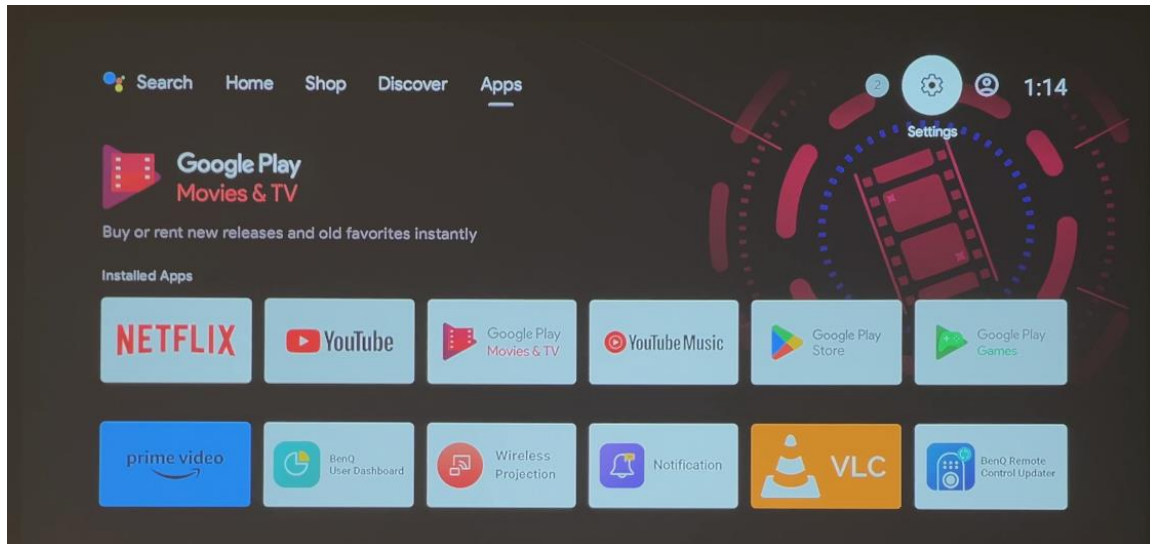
Search Home Shop Discover Apps

2 Settings 1:14

Google Play
Movies & TV

Buy or rent new releases and old favorites instantly

Installed Apps

NETFLIX

YouTube

Google Play
Movies & TV

YouTube Music

Google Play
Store

Google Play
Games

prime video

BenQ
User Dashboard

Wireless
Projection

Notification

VLC

BenQ Remote
Control Updater